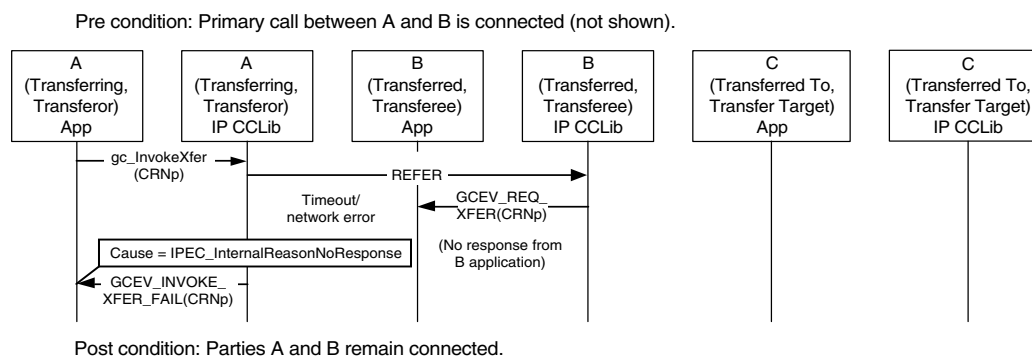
Pre condition: Primary call between A and B is connected (not shown).

A (Transferring, Transferor) App

A (Transferring, Transferor) IP CCLib

B (Transferred, Transferee) App

B (Transferred, Transferee) IP CCLib

C (Transferred To, Transfer Target) App

C (Transferred To, Transfer Target) IP CCLib

gc_InvokeXfer (CRNp)

REFER

Timeout/ network error

GCEV_REQ_ XFER(CRNp)

(No response from B application)

Cause = IPEC_InternalReasonNoResponse

GCEV_INVOKE_ XFER_FAIL(CRNp)

Post condition: Parties A and B remain connected.